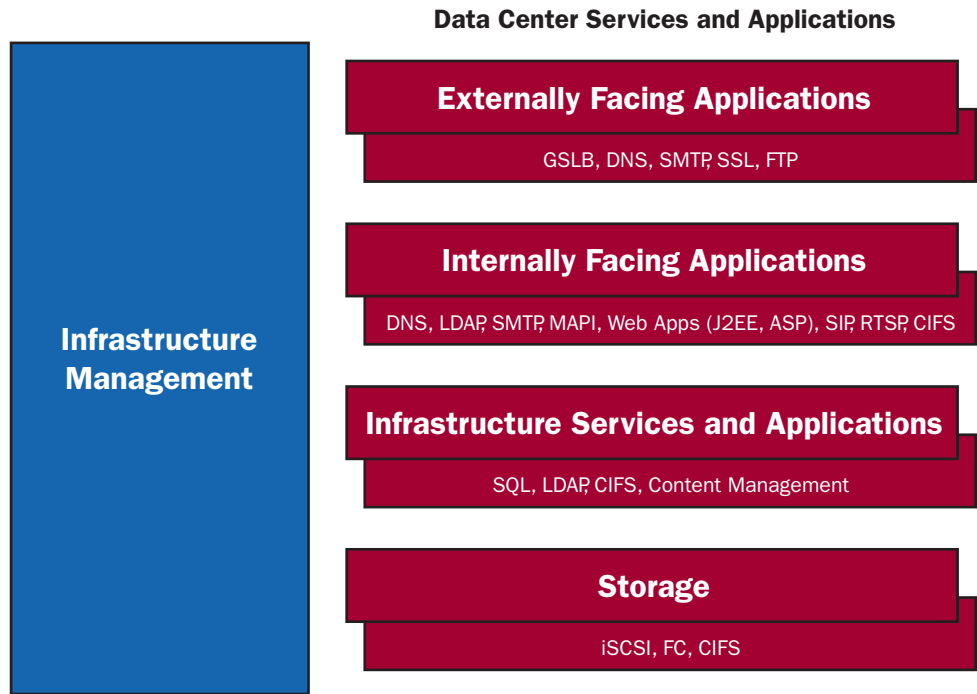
Data Center Services and Applications

Infrastructure Management

Externally Facing Applications

GSLB, DNS, SMTP, SSL, FTP

Internally Facing Applications

DNS, LDAP, SMTP, MAPI, Web Apps (J2EE, ASP), SIP, RTSP, CIFS

Infrastructure Services and Applications

SQL, LDAP, CIFS, Content Management

Storage

iSCSI, FC, CIFS